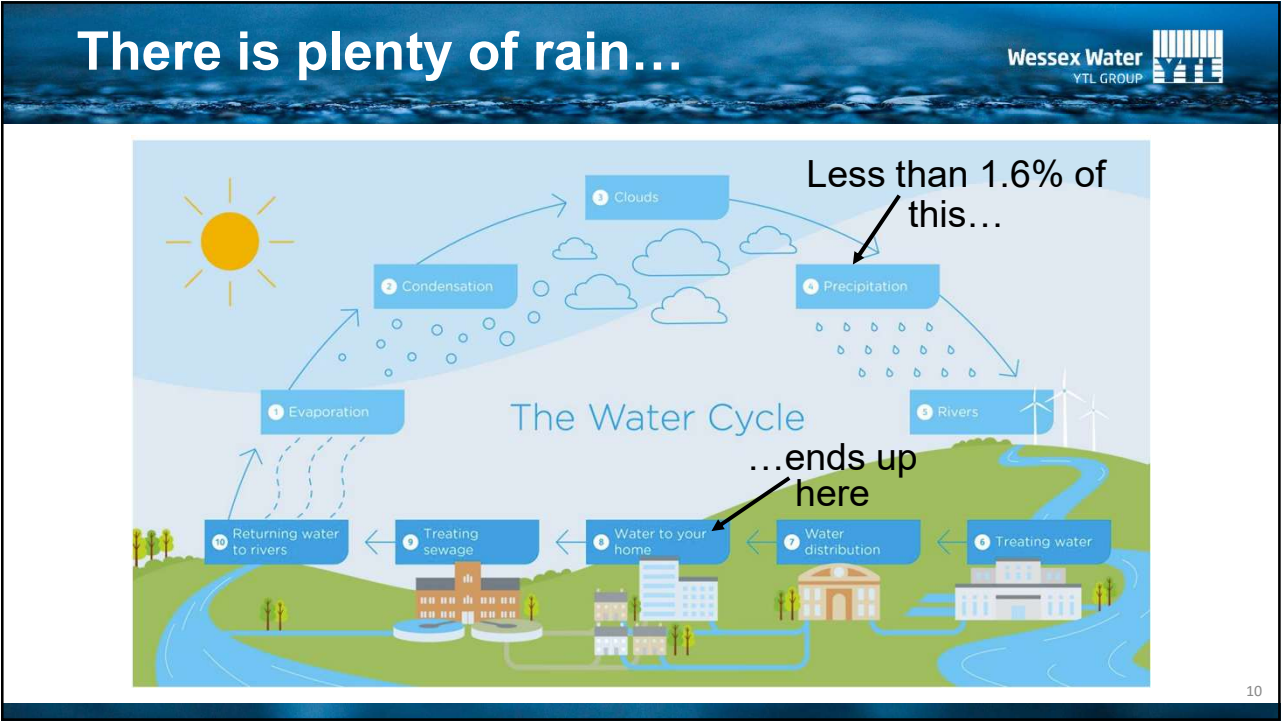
There is plenty of rain…

Wessex Water
YTL GROUP
YTL

Less than 1.6% of this…

3 Clouds

2 Condensation

4 Precipitation

1 Evaporation

The Water Cycle

5 Rivers

…ends up here

10 Returning water to rivers

9 Treating sewage

8 Water to your home

7 Water distribution

6 Treating water

10